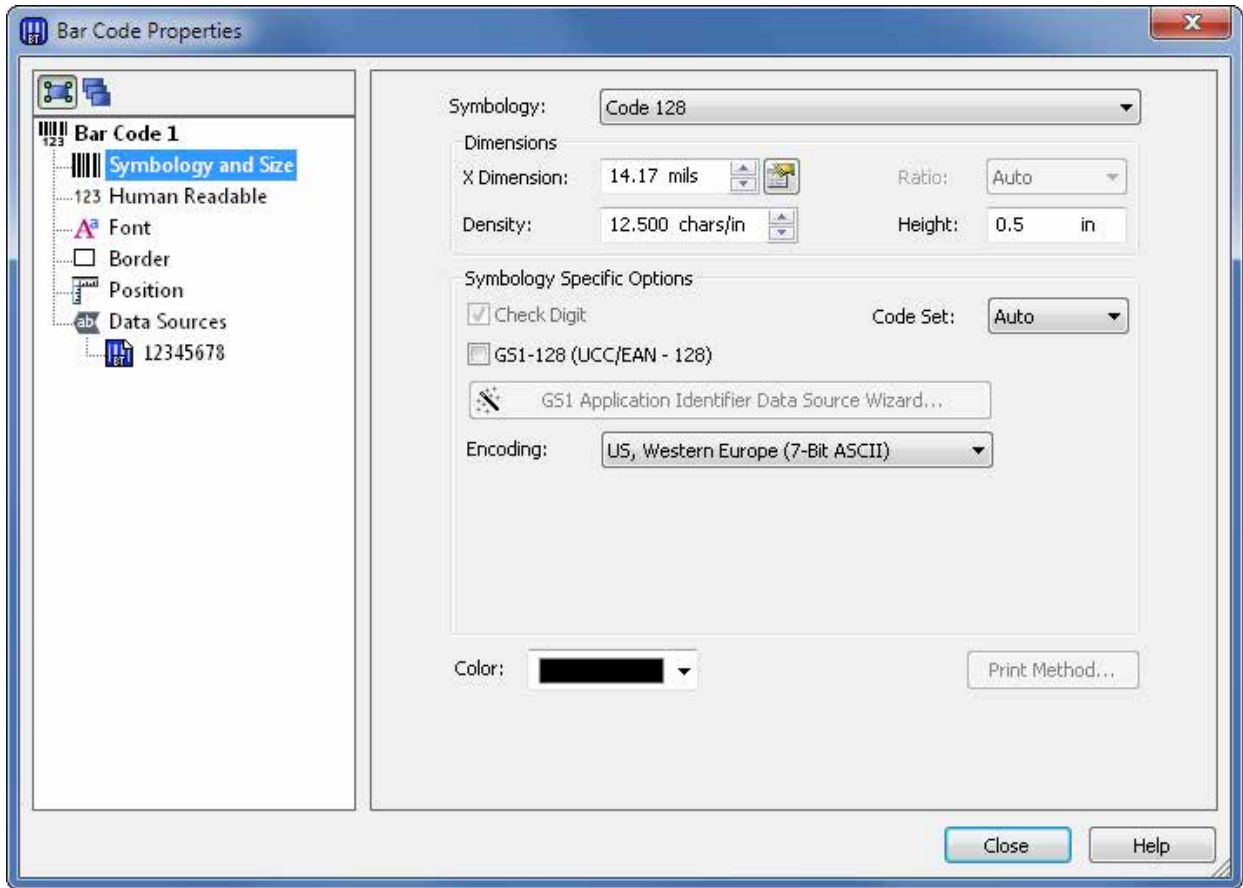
Bar Code Properties

Bar Code 1
Symbology and Size
123 Human Readable
Font
Border
Position
Data Sources
12345678

Symbology: Code 128

Dimensions
X Dimension: 14.17 mils
Ratio: Auto
Density: 12.500 chars/in
Height: 0.5 in

Symbology Specific Options
Check Digit
Code Set: Auto
GS1-128 (UCC/EAN - 128)
GS1 Application Identifier Data Source Wizard...
Encoding: US, Western Europe (7-Bit ASCII)

Color:
Print Method...

Close
Help